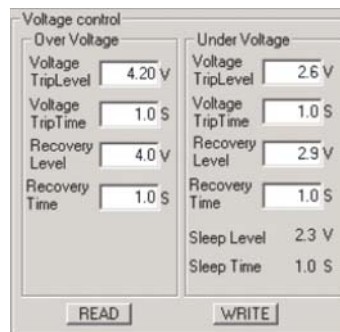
Voltage control

Over Voltage

Voltage TripLevel 4.20 V

Voltage TripTime 1.0 S

Recovery Level 4.0 V

Recovery Time 1.0 S

Under Voltage

Voltage TripLevel 2.6 V

Voltage TripTime 1.0 S

Recovery Level 2.9 V

Recovery Time 1.0 S

Sleep Level 2.3 V

Sleep Time 1.0 S

READ

WRITE